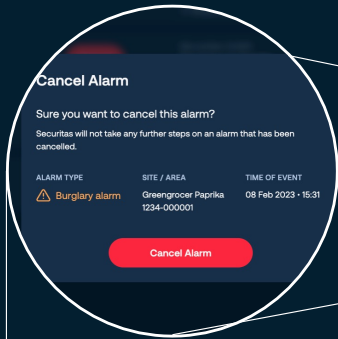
Cancel Alarm

Sure you want to cancel this alarm?

Securitas will not take any further steps on an alarm that has been cancelled.

| ALARM TYPE | SITE / AREA | TIME OF EVENT |
|---|---|---|
| Burglary alarm | Greengrocer Paprika 1234-000001 | 08 Feb 2023 • 15:31 |

Cancel Alarm